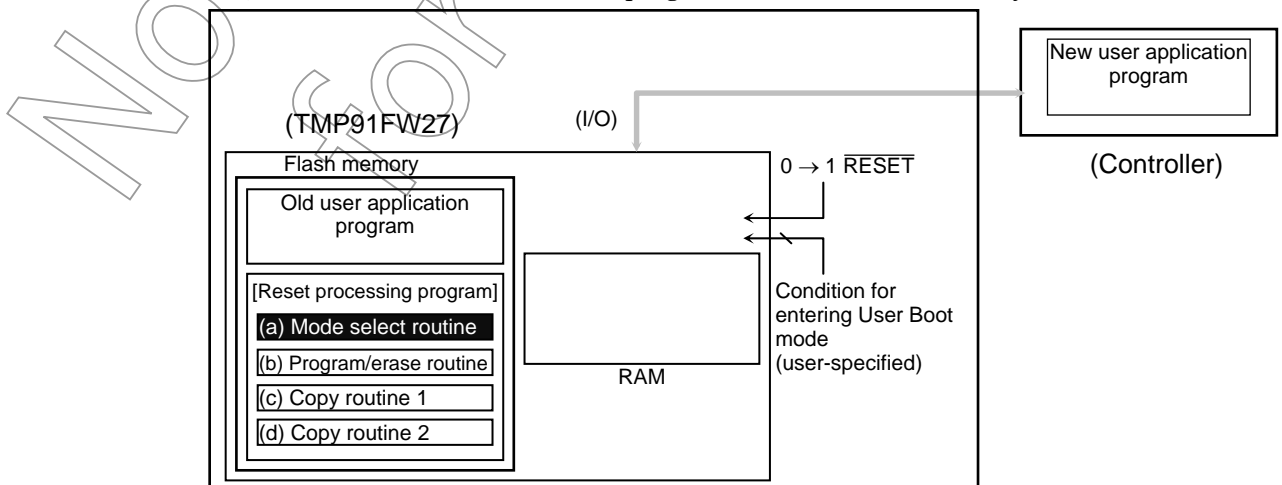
(TMP91FW27)

(I/O)

Flash memory

Old user application program

[Reset processing program]

(a) Mode select routine

(b) Program/erase routine

(c) Copy routine 1

(d) Copy routine 2

RAM

$0 \rightarrow 1$ $\overline{RESET}$

Condition for entering User Boot mode (user-specified)

New user application program

(Controller)